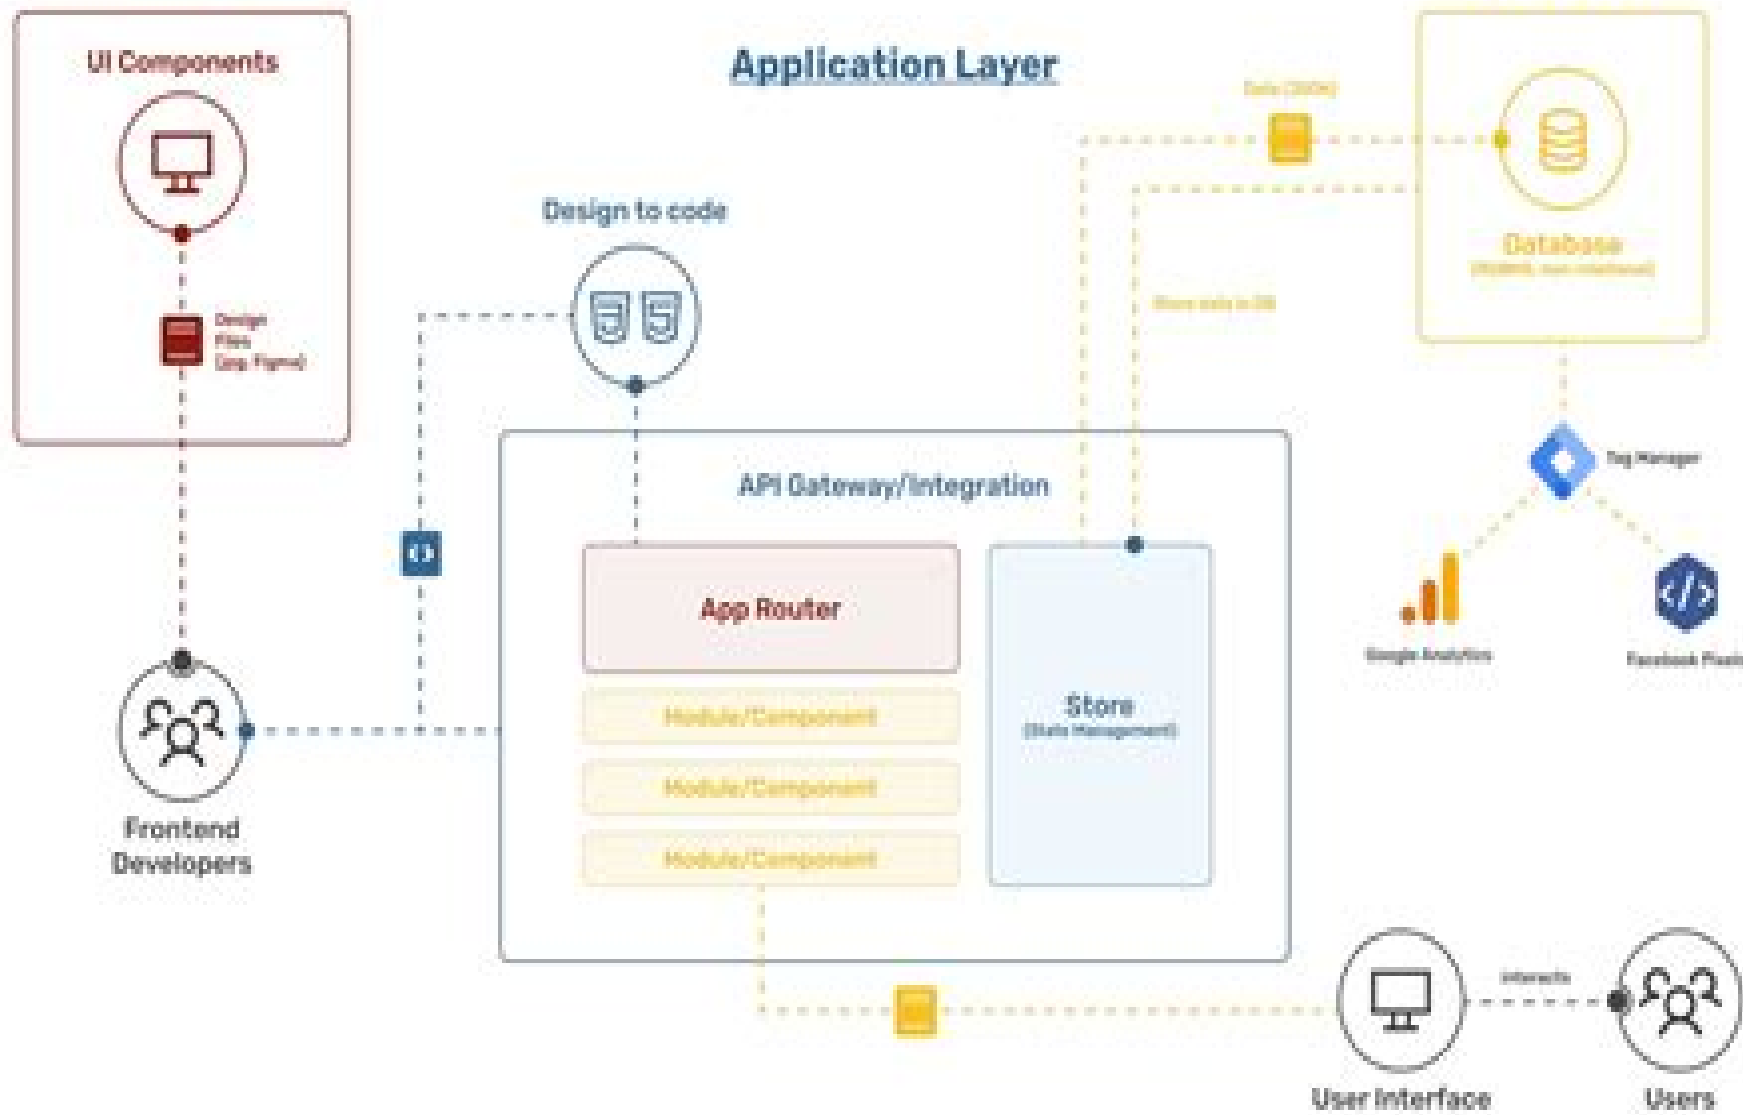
UI Components

Design Files (eg. Figma)

Application Layer

Design to code

Data (JSON)

Store data in DB

Database
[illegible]

Tag Manager

Google Analytics

Facebook Pixel

API Gateway/Integration

App Router

Module/Component

Module/Component

Module/Component

Store
(State Management)

Frontend Developers

Interacts

User Interface

Users